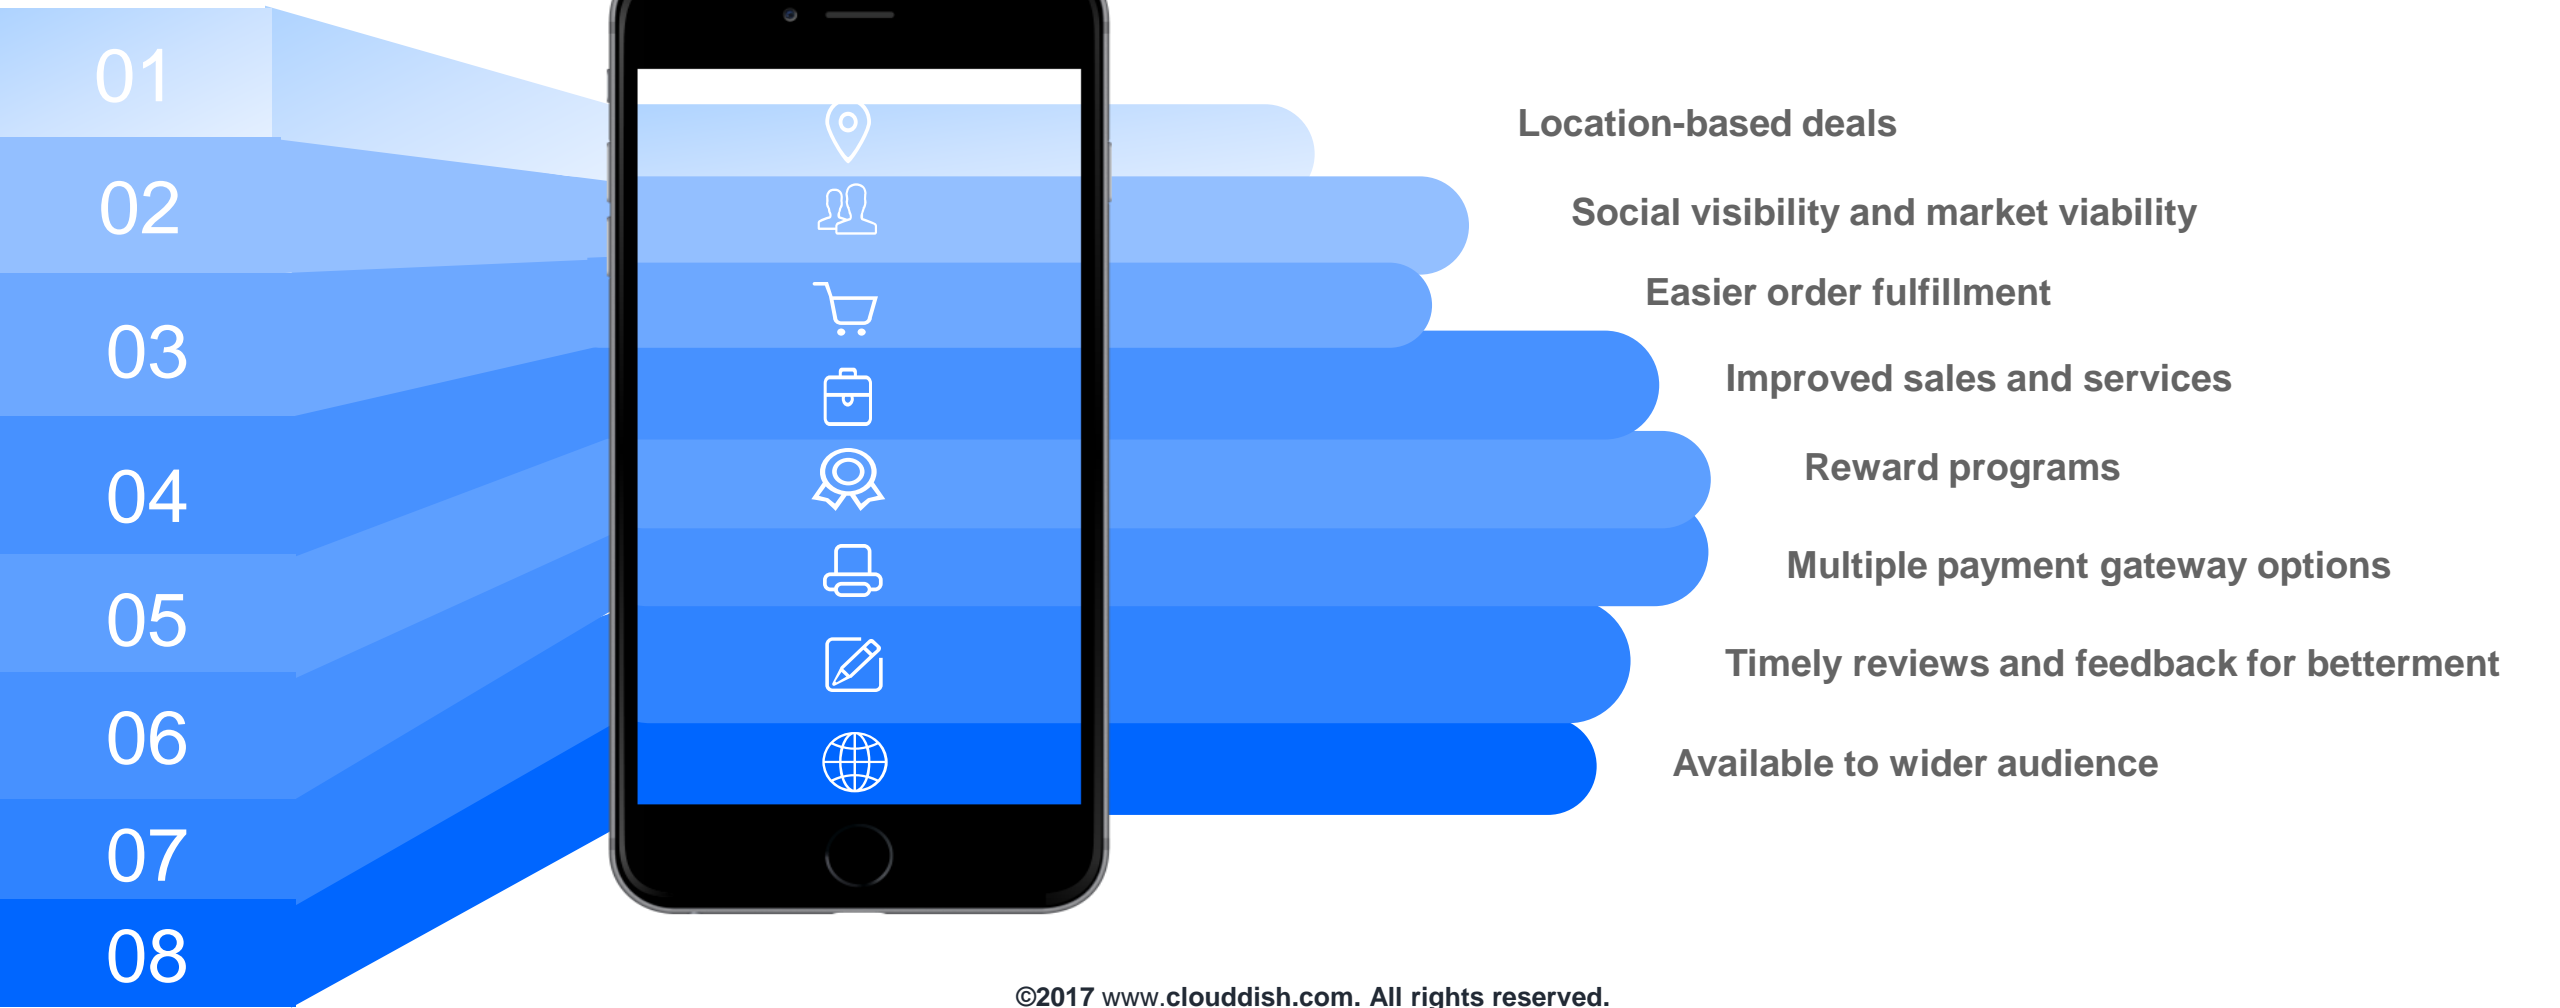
01
02
03
04
05
06
07
08

Location-based deals

Social visibility and market viability

Easier order fulfillment

Improved sales and services

Reward programs

Multiple payment gateway options

Timely reviews and feedback for betterment

Available to wider audience

©2017 www.clouddish.com. All rights reserved.